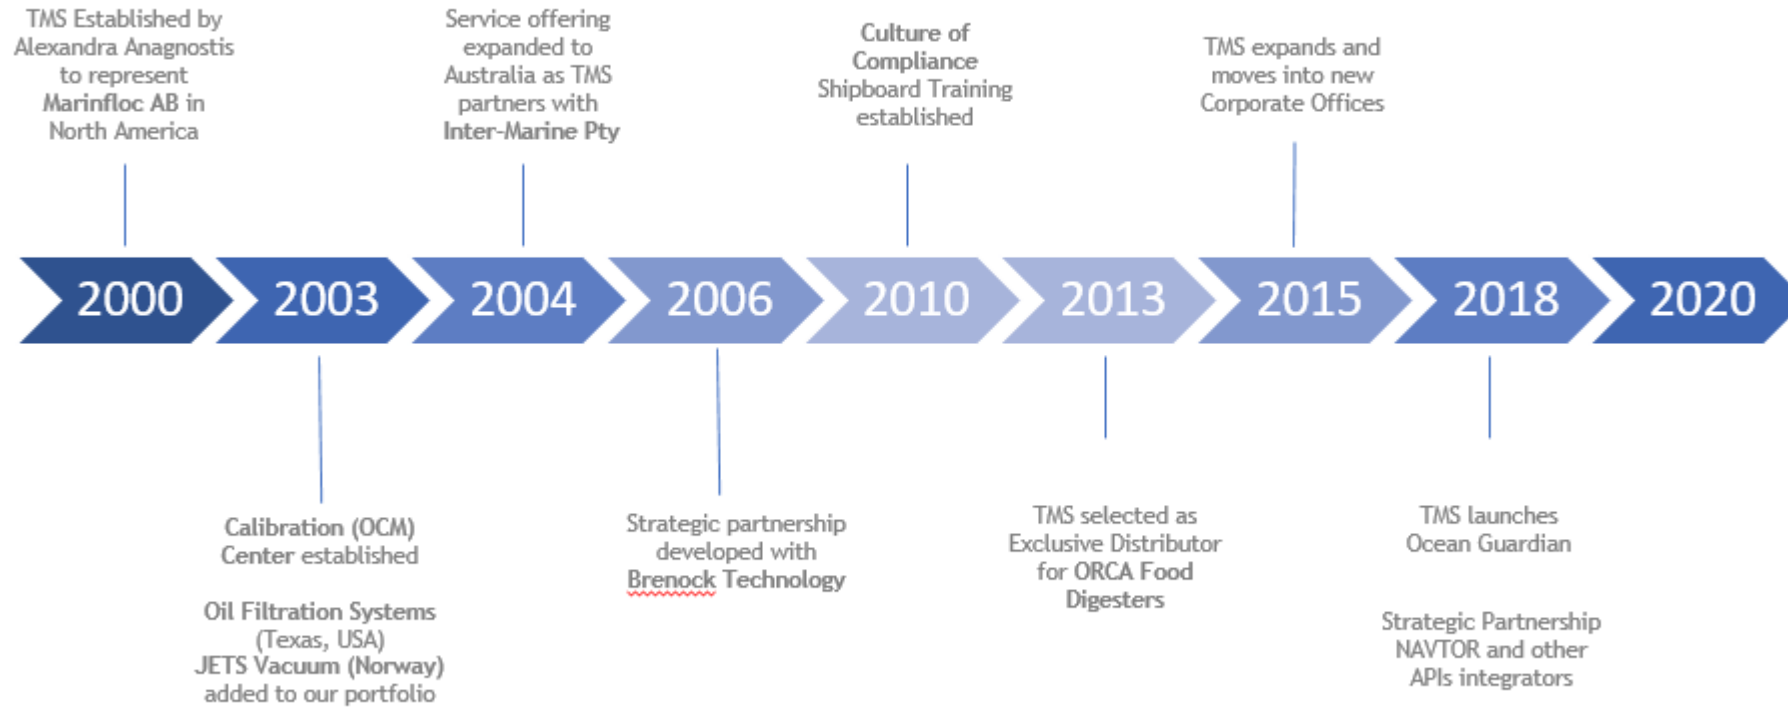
TMS Established by Alexandra Anagnostis to represent Marinfloc AB in North America

Service offering expanded to Australia as TMS partners with Inter-Marine Pty

Culture of Compliance Shipboard Training established

TMS expands and moves into new Corporate Offices

2000
2003
2004
2006
2010
2013
2015
2018
2020

Calibration (OCM) Center established

Oil Filtration Systems (Texas, USA)
JETS Vacuum (Norway) added to our portfolio

Strategic partnership developed with Brenock Technology

TMS selected as Exclusive Distributor for ORCA Food Digesters

TMS launches Ocean Guardian

Strategic Partnership NAVTOR and other APIs integrators